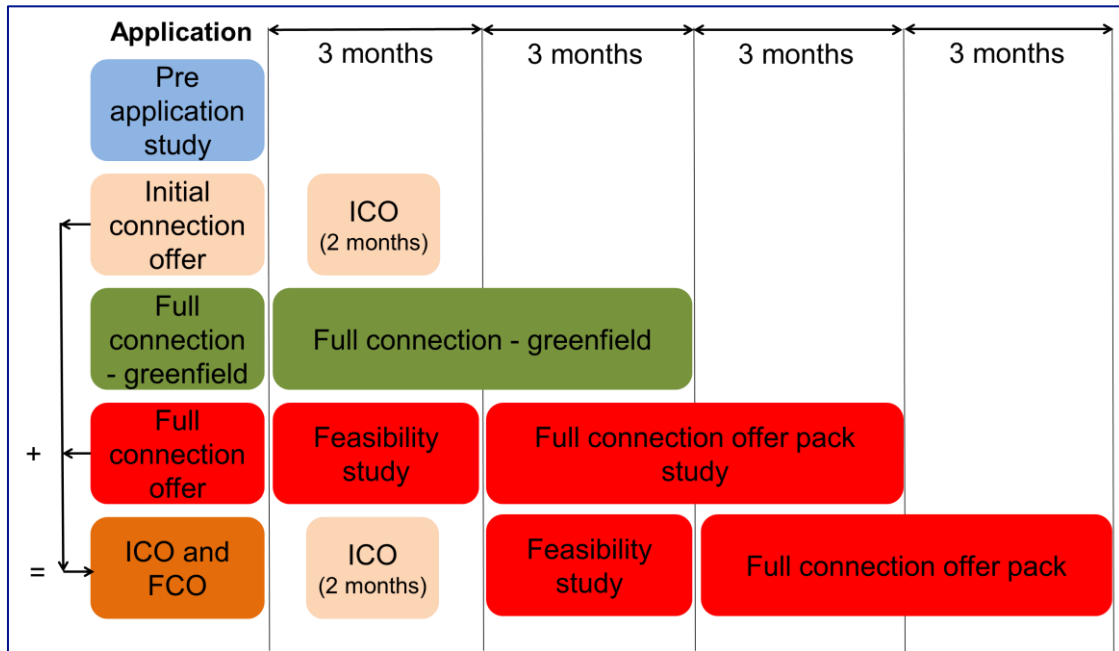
Application

3 months

3 months

3 months

3 months

Pre application study

Initial connection offer

ICO (2 months)

Full connection - greenfield

Full connection - greenfield

+

Full connection offer

Feasibility study

Full connection offer pack study

=

ICO and FCO

ICO (2 months)

Feasibility study

Full connection offer pack